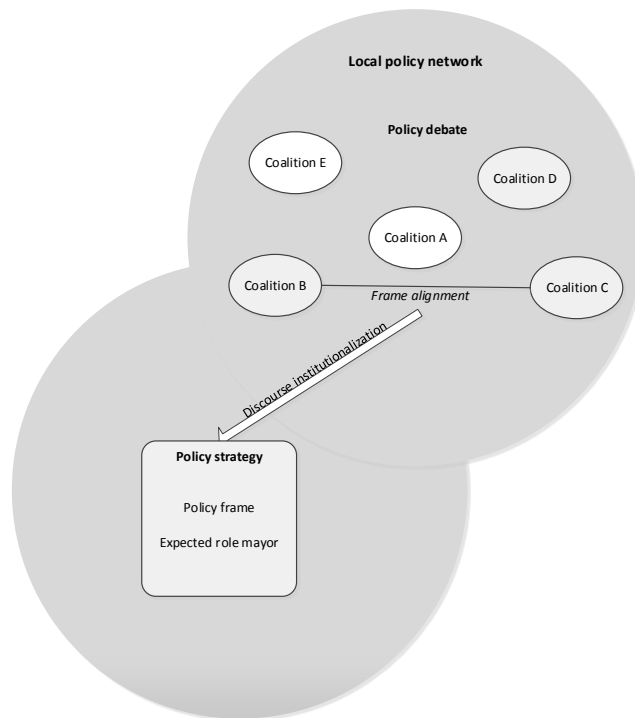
Local policy network

Policy debate

Coalition E

Coalition D

Coalition A

Coalition B

Coalition C

Frame alignment

Discourse institutionalization

Policy strategy

Policy frame

Expected role mayor